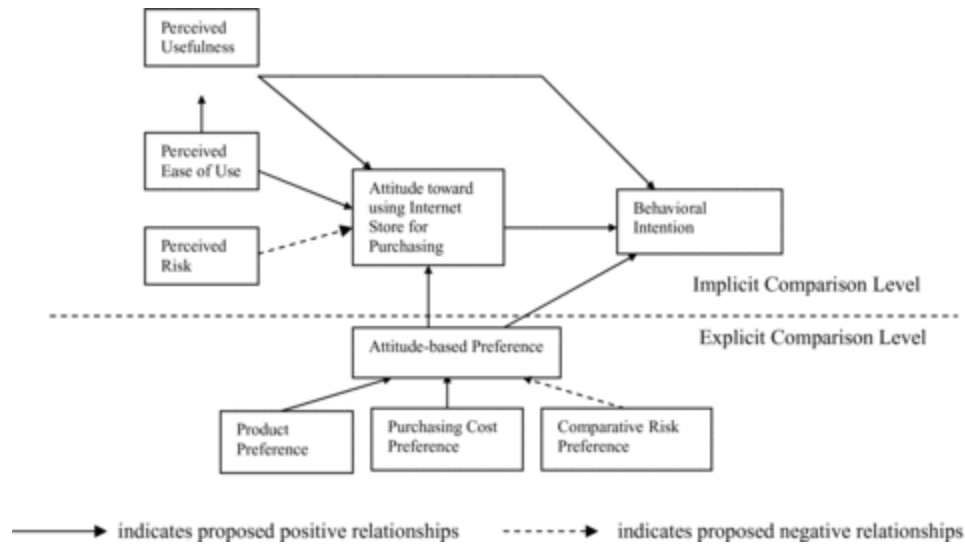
Perceived Usefulness

Perceived Ease of Use

Perceived Risk

Attitude toward using Internet Store for Purchasing

Behavioral Intention

Implicit Comparison Level

Explicit Comparison Level

Attitude-based Preference

Product Preference

Purchasing Cost Preference

Comparative Risk Preference

indicates proposed positive relationships

indicates proposed negative relationships